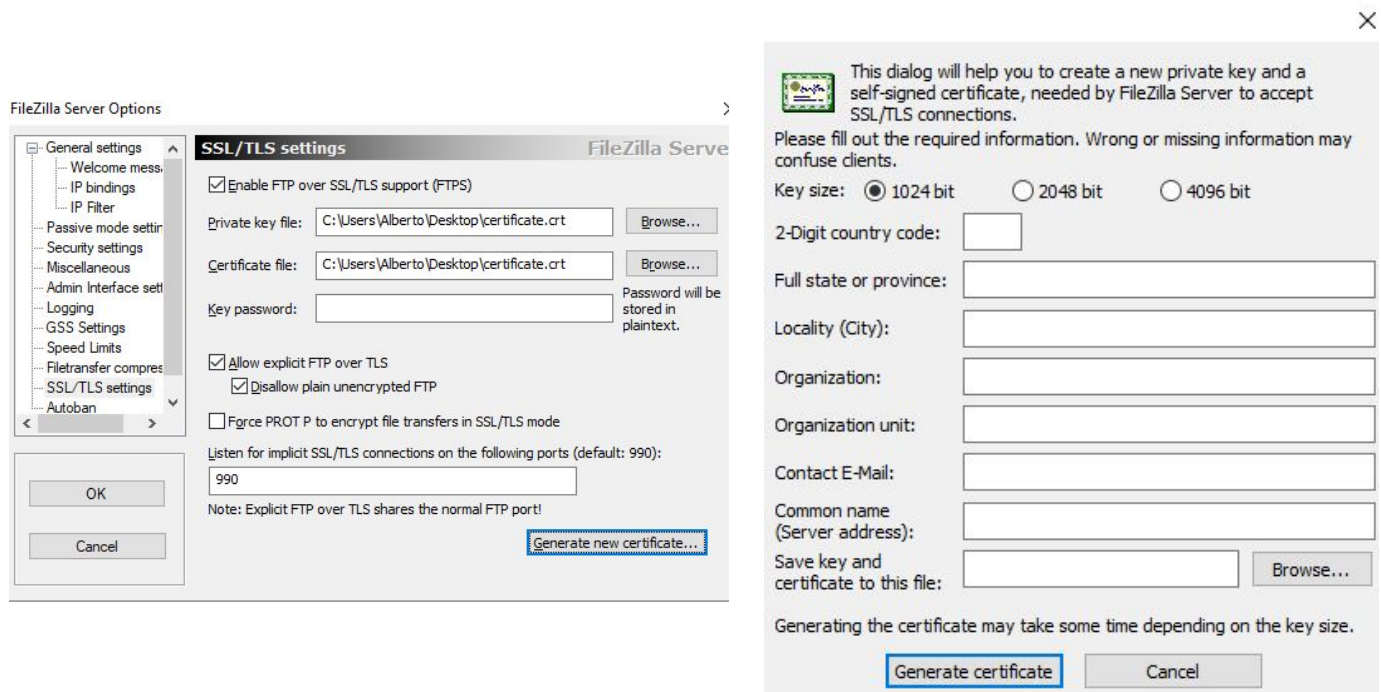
FileZilla Server Options

General settings
Welcome mess
IP bindings
IP Filter
Passive mode settir
Security settings
Miscellaneous
Admin Interface sett
Logging
GSS Settings
Speed Limits
Filetransfer compres
SSL/TLS settings
Autoban

OK

Cancel

SSL/TLS settings

FileZilla Serve

Enable FTP over SSL/TLS support (FTPS)

Private key file: C:\Users\Alberto\Desktop\certificate.crt Browse...

Certificate file: C:\Users\Alberto\Desktop\certificate.crt Browse...

Key password:

Password will be stored in plaintext.

Allow explicit FTP over TLS

Disallow plain unencrypted FTP

Force PROT P to encrypt file transfers in SSL/TLS mode

Listen for implicit SSL/TLS connections on the following ports (default: 990):

990

Note: Explicit FTP over TLS shares the normal FTP port!

Generate new certificate...

×

This dialog will help you to create a new private key and a self-signed certificate, needed by FileZilla Server to accept SSL/TLS connections.

Please fill out the required information. Wrong or missing information may confuse clients.

Key size: 1024 bit 2048 bit 4096 bit

2-Digit country code:

Full state or province:

Locality (City):

Organization:

Organization unit:

Contact E-Mail:

Common name (Server address):

Save key and certificate to this file:

Browse...

Generating the certificate may take some time depending on the key size.

Generate certificate

Cancel